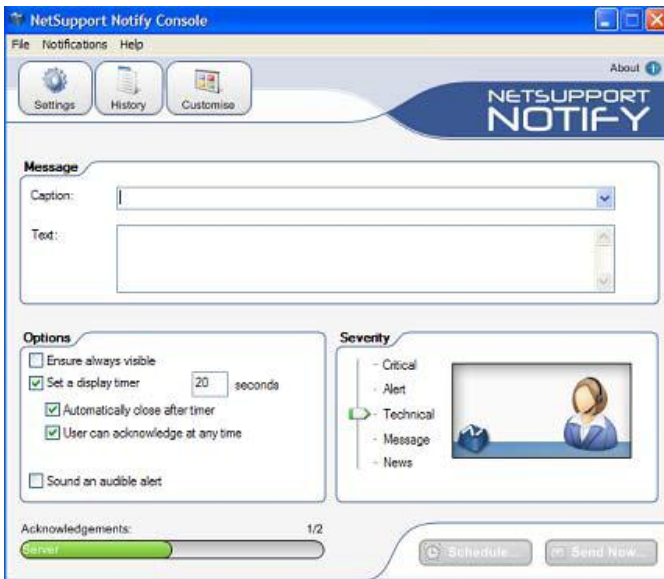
NetSupport Notify Console

File Notifications Help

Settings History Customise

About

NETSUPPORT NOTIFY

Message

Caption:

Text:

Options

Ensure always visible

Set a display timer 20 seconds

Automatically close after timer

User can acknowledge at any time

Sound an audible alert

Severity

Critical

Alert

Technical

Message

News

Acknowledgements: 1/2

Server

Schedule...

Send Now...